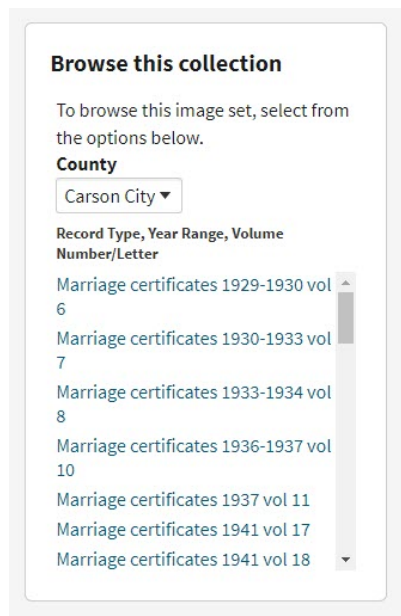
Browse this collection

To browse this image set, select from the options below.

County

Carson City ▼

Record Type, Year Range, Volume Number/Letter

Marriage certificates 1929-1930 vol 6
Marriage certificates 1930-1933 vol 7
Marriage certificates 1933-1934 vol 8
Marriage certificates 1936-1937 vol 10
Marriage certificates 1937 vol 11
Marriage certificates 1941 vol 17
Marriage certificates 1941 vol 18